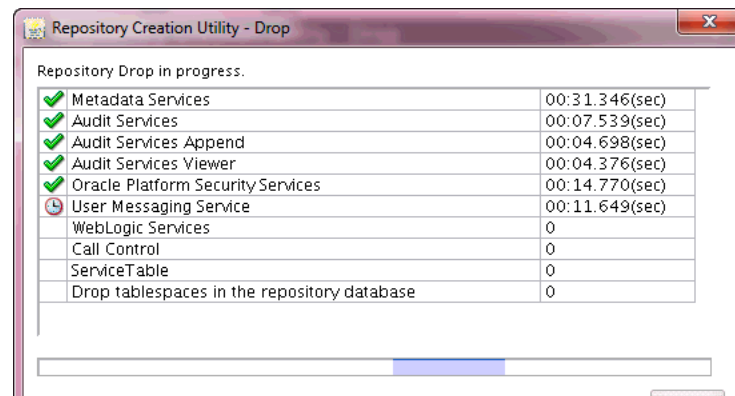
Repository Creation Utility - Drop

Repository Drop in progress.

| | | |
|---|---|---|
| | Metadata Services | 00:31.346(sec) |
| | Audit Services | 00:07.539(sec) |
| | Audit Services Append | 00:04.698(sec) |
| | Audit Services Viewer | 00:04.376(sec) |
| | Oracle Platform Security Services | 00:14.770(sec) |
| | User Messaging Service | 00:11.649(sec) |
| | WebLogic Services | 0 |
| | Call Control | 0 |
| | ServiceTable | 0 |
| | Drop tablespaces in the repository database | 0 |